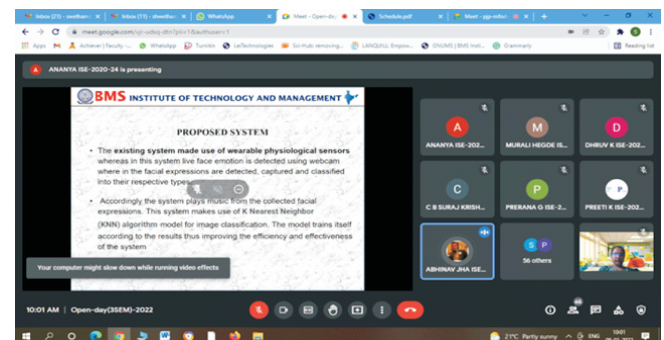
Inbox (21) - swethan | Inbox (11) - sfeethac | WhatsApp | Meet - Open-day | Schedule.pdf | Meet - pjp-mfxc

meet.google.com/pjp-udxq-dtn?pli=1&authuser=1

Apps | Achiever | Faculty ... | WhatsApp | Turnitin | LeTechnologies | Sci-Hub: removing... | LANGUELL Empow... | ONUMS | BMS Insti... | Grammarly | Reading list

ANANYA ISE-2020-24 is presenting

BMS INSTITUTE OF TECHNOLOGY AND MANAGEMENT

PROPOSED SYSTEM

• The existing system made use of wearable physiological sensors whereas in this system live face emotion is detected using webcam where in the facial expressions are detected, captured and classified into their respective types.

• Accordingly the system plays music from the collected facial expressions. This system makes use of K Nearest Neighbor (KNN) algorithm model for image classification. The model trains itself according to the results thus improving the efficiency and effectiveness of the system

Your computer might slow down while running video effects

A
ANANYA ISE-202...

M
MURALI HEGDE IS...

D
DHRUV K ISE-202...

C
C B SURAJ KRISH...

P
PRERANA G ISE-2...

P
PREETI K ISE-202...

ABHINAV JHA ISE...

56 others

10:01 AM | Open-day(3SEM)-2022

21°C Partly sunny ENG 10:01